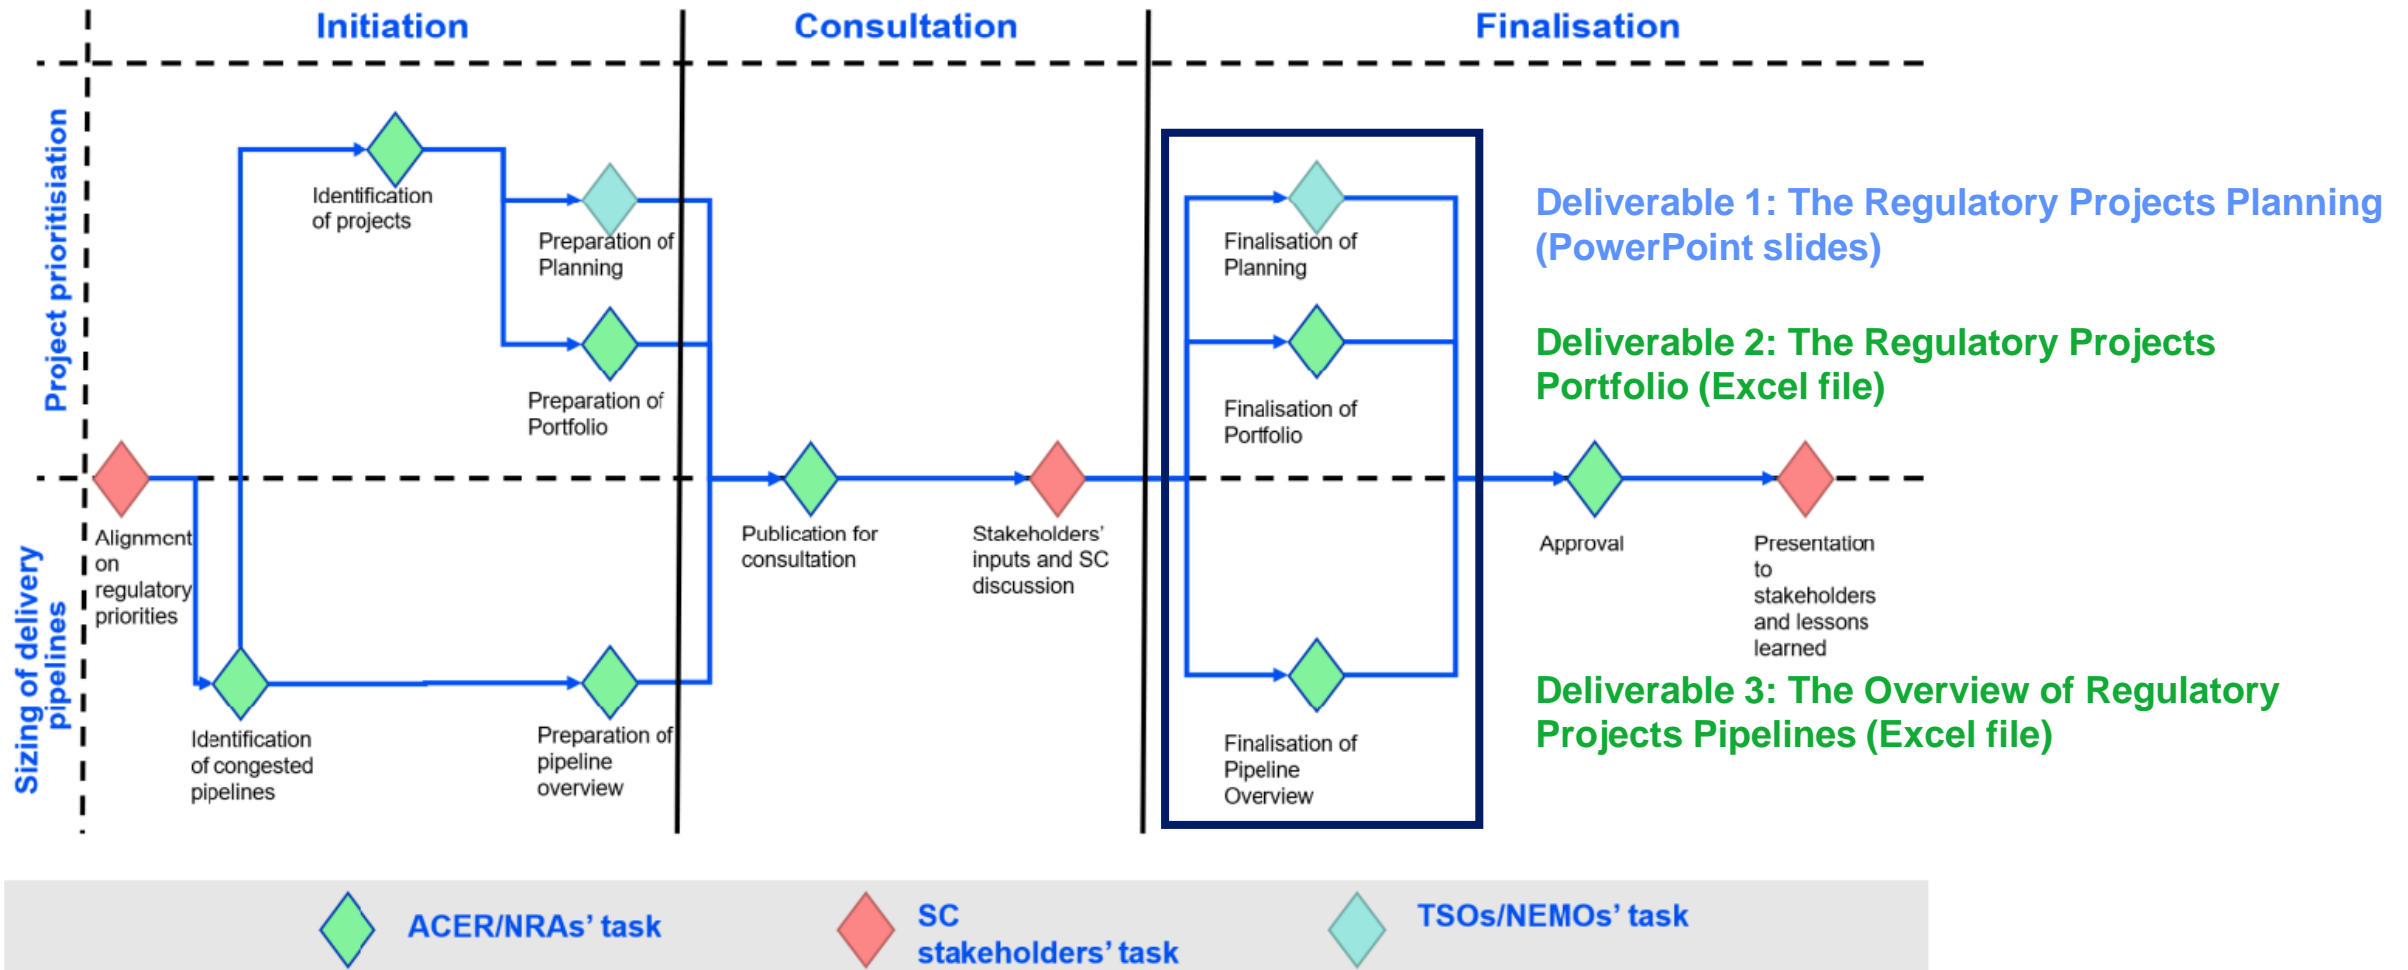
Initiation

Consultation

Finalisation

Project prioritisation

Sizing of delivery pipelines

Identification of projects

Preparation of Planning

Preparation of Portfolio

Alignment on regulatory priorities

Identification of congested pipelines

Preparation of pipeline overview

Publication for consultation

Stakeholders' inputs and SC discussion

Finalisation of Planning

Finalisation of Portfolio

Finalisation of Pipeline Overview

Approval

Presentation to stakeholders and lessons learned

Deliverable 1: The Regulatory Projects Planning (PowerPoint slides)

Deliverable 2: The Regulatory Projects Portfolio (Excel file)

Deliverable 3: The Overview of Regulatory Projects Pipelines (Excel file)

ACER/NRAs' task

SC stakeholders' task

TSOs/NEMOs' task